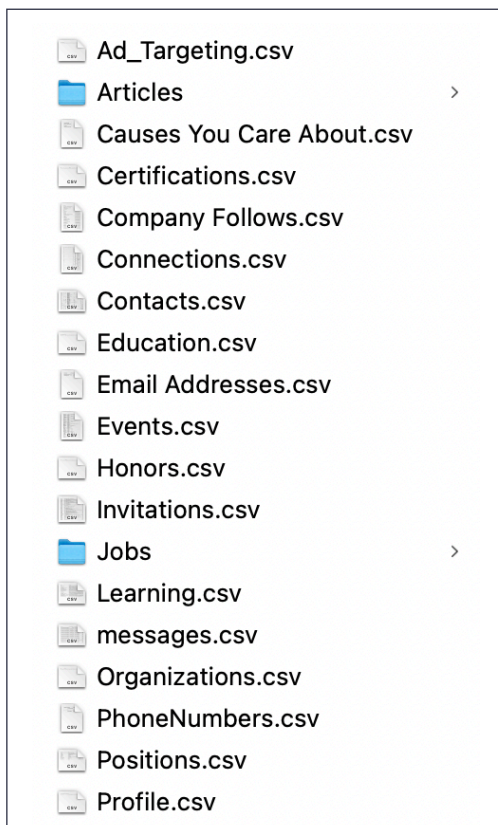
Ad_Targeting.csv
Articles >
Causes You Care About.csv
Certifications.csv
Company Follows.csv
Connections.csv
Contacts.csv
Education.csv
Email Addresses.csv
Events.csv
Honors.csv
Invitations.csv
Jobs >
Learning.csv
messages.csv
Organizations.csv
PhoneNumbers.csv
Positions.csv
Profile.csv